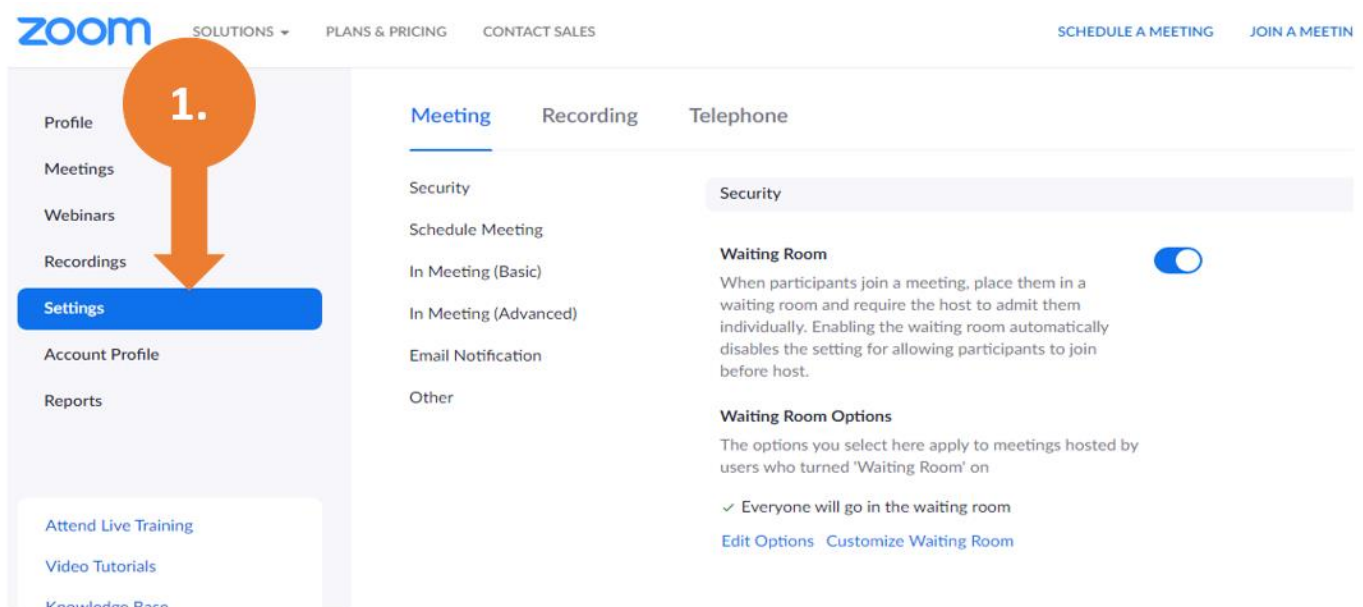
zoom SOLUTIONS ▾ PLANS & PRICING CONTACT SALES SCHEDULE A MEETING JOIN A MEETIN

1.

Profile
Meetings
Webinars
Recordings
Settings
Account Profile
Reports

Attend Live Training
Video Tutorials
Knowledge Base

Meeting Recording Telephone

Security
Schedule Meeting
In Meeting (Basic)
In Meeting (Advanced)
Email Notification
Other

Security

Waiting Room

When participants join a meeting, place them in a waiting room and require the host to admit them individually. Enabling the waiting room automatically disables the setting for allowing participants to join before host.

Waiting Room Options

The options you select here apply to meetings hosted by users who turned 'Waiting Room' on

✓ Everyone will go in the waiting room

Edit Options Customize Waiting Room